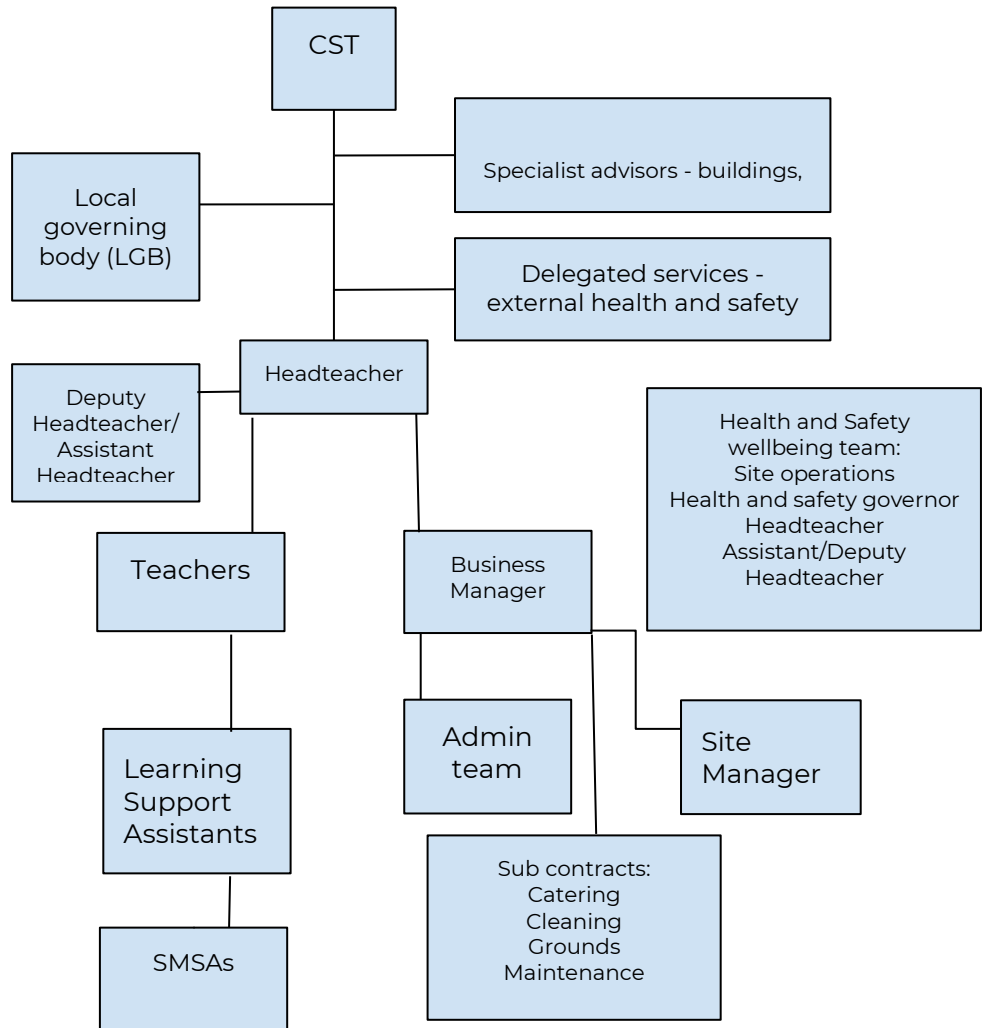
CST

Specialist advisors - buildings,

Local governing body (LGB)

Delegated services - external health and safety

Headteacher

Deputy Headteacher/ Assistant Headteacher

Health and Safety wellbeing team:
Site operations
Health and safety governor
Headteacher
Assistant/Deputy Headteacher

Teachers

Business Manager

Learning Support Assistants

Admin team

Site Manager

Sub contracts:
Catering
Cleaning
Grounds
Maintenance

SMSAs